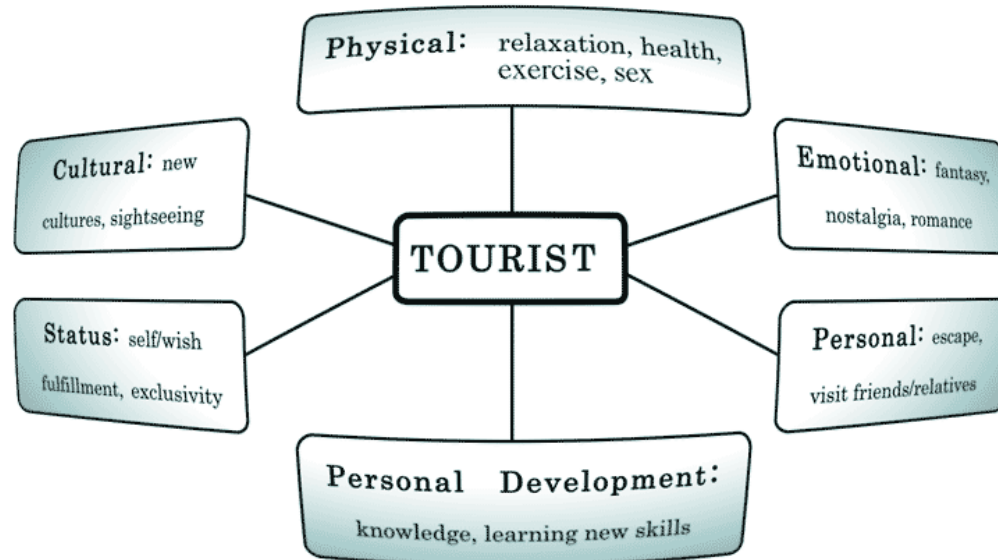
Physical: relaxation, health, exercise, sex

Cultural: new cultures, sightseeing

Emotional: fantasy, nostalgia, romance

TOURIST

Status: self/wish fulfillment, exclusivity

Personal: escape, visit friends/relatives

Personal Development: knowledge, learning new skills